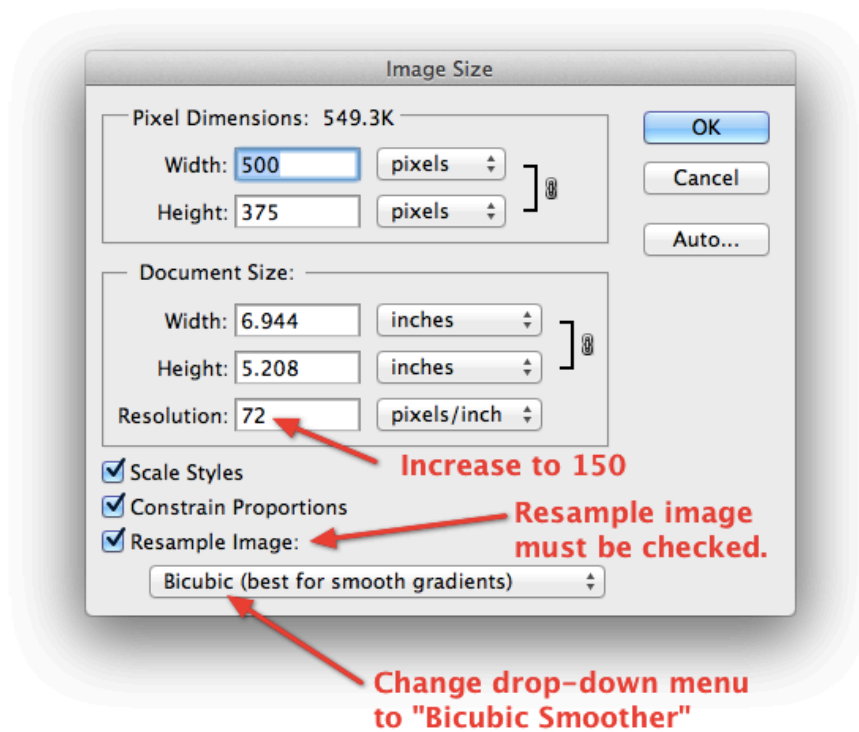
Image Size

Pixel Dimensions: 549.3K

Width: 500 pixels

Height: 375 pixels

OK

Cancel

Auto...

Document Size:

Width: 6.944 inches

Height: 5.208 inches

Resolution: 72 pixels/inch

Increase to 150

Scale Styles

Constrain Proportions

Resample Image:

Resample image must be checked.

Bicubic (best for smooth gradients)

Change drop-down menu to "Bicubic Smoother"